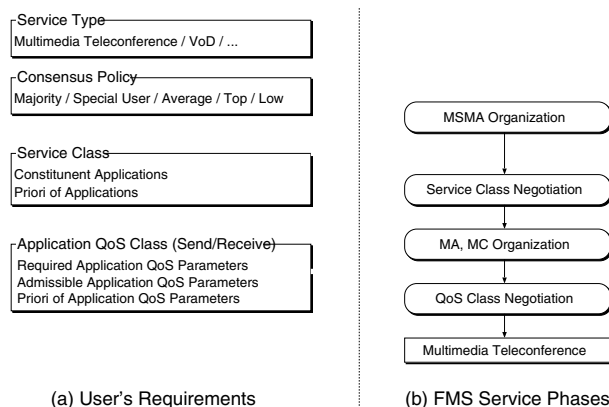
Service Type
Multimedia Teleconference / VoD / ...

Consensus Policy
Majority / Special User / Average / Top / Low

Service Class
Constituent Applications
Priori of Applications

Application QoS Class (Send/Receive)
Required Application QoS Parameters
Admissible Application QoS Parameters
Priori of Application QoS Parameters

(a) User's Requirements

MSMA Organization

Service Class Negotiation

MA, MC Organization

QoS Class Negotiation

Multimedia Teleconference

(b) FMS Service Phases